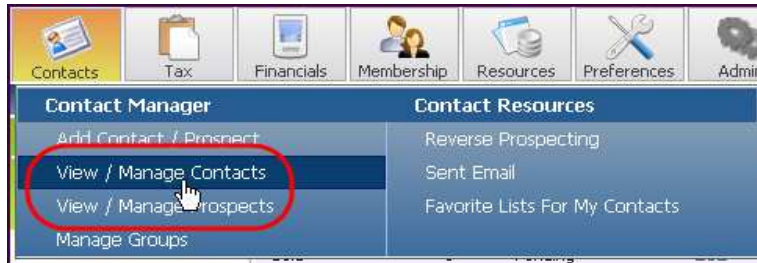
Contacts Tax Financials Membership Resources Preferences Admi

Contact Manager

Add Contact / Prospect

View / Manage Contacts

View / Manage Prospects

Manage Groups

Contact Resources

Reverse Prospecting

Sent Email

Favorite Lists For My Contacts